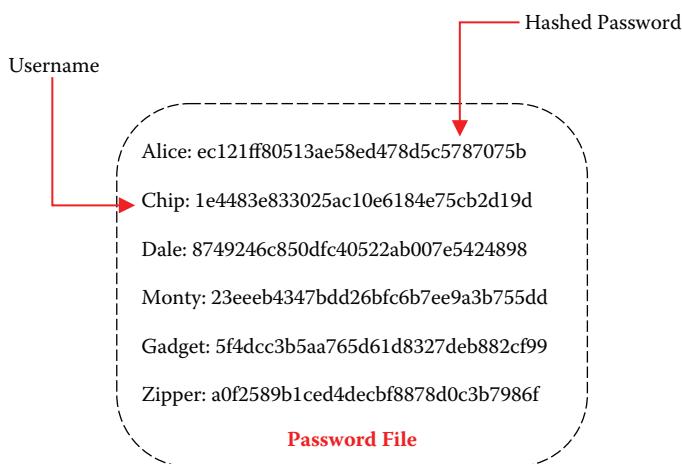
Hashed Password

Username

Alice: ec121ff80513ae58ed478d5c5787075b

Chip: 1e4483e833025ac10e6184e75cb2d19d

Dale: 8749246c850dfc40522ab007e5424898

Monty: 23eeeb4347bdd26bfc6b7ee9a3b755dd

Gadget: 5f4dcc3b5aa765d61d8327deb882cf99

Zipper: a0f2589b1ced4decbf8878d0c3b7986f

Password File